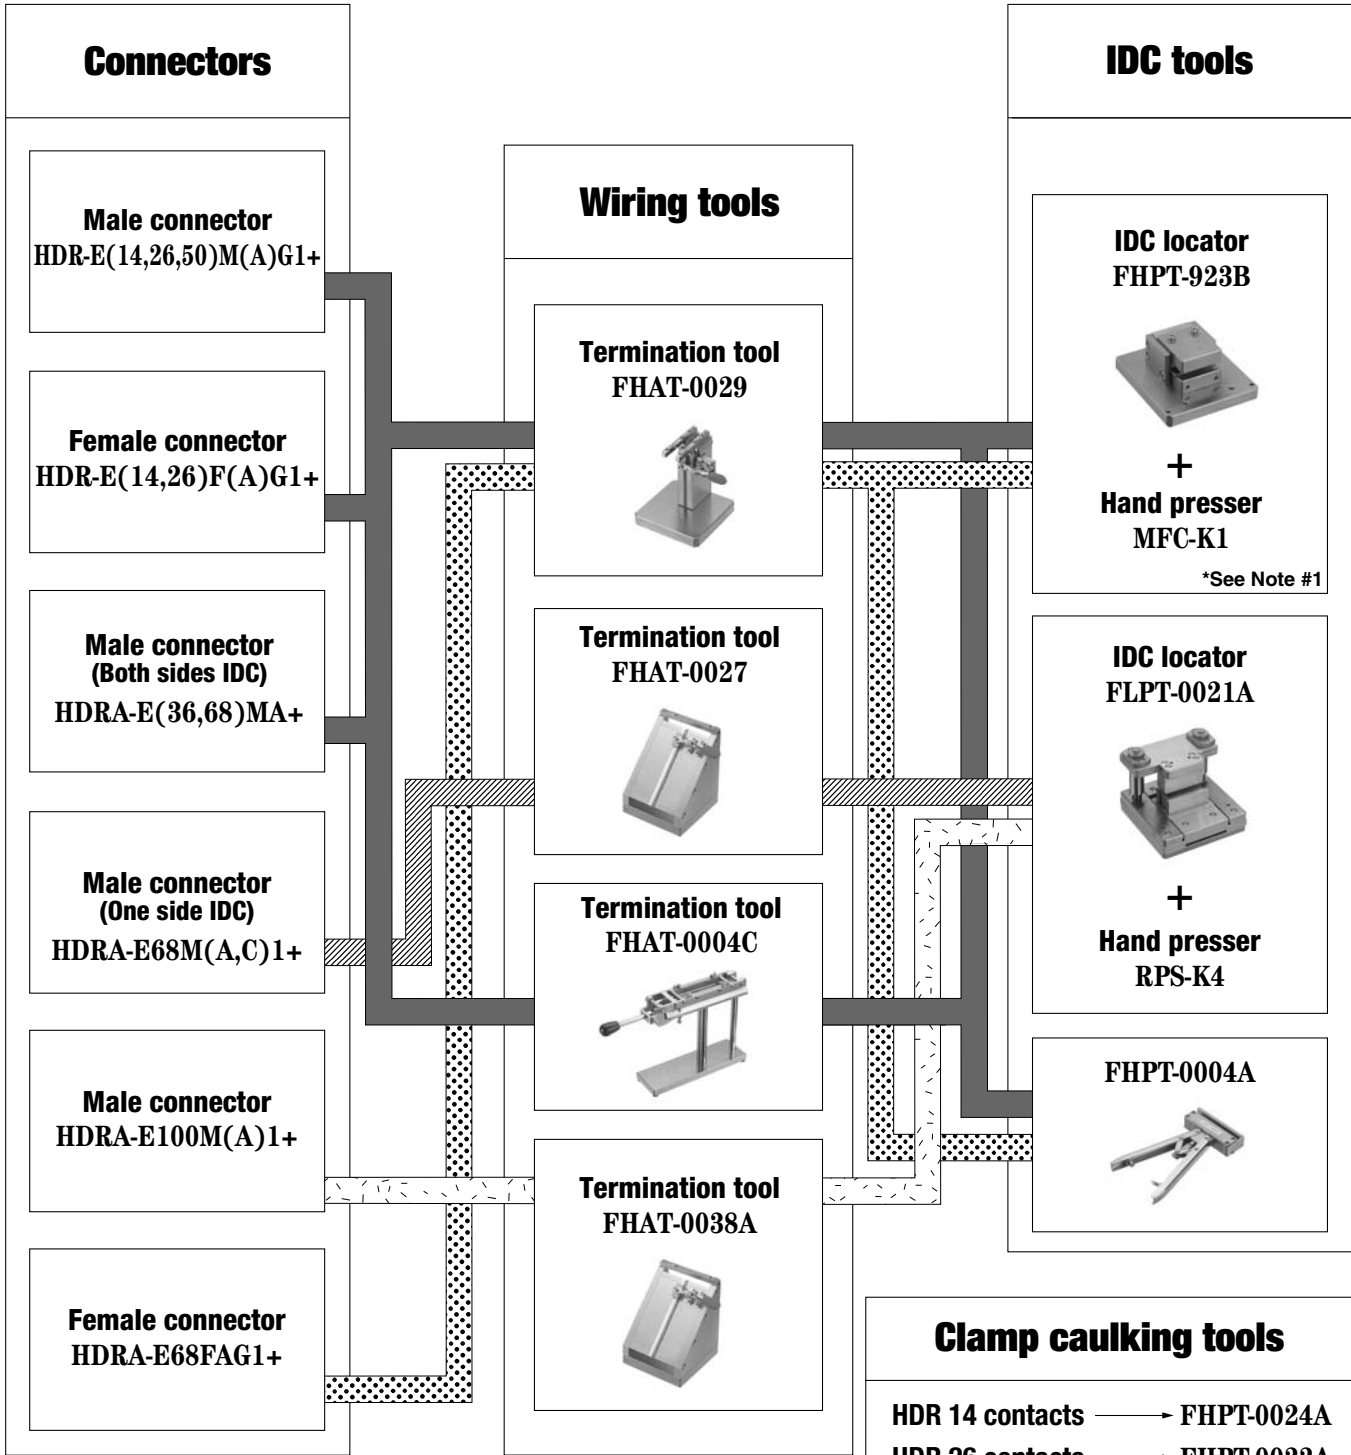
Connectors

Male connector
HDR-E(14,26,50)M(A)G1+

Female connector
HDR-E(14,26)F(A)G1+

Male connector
(Both sides IDC)
HDRA-E(36,68)MA+

Male connector
(One side IDC)
HDRA-E68M(A,C)1+

Male connector
HDRA-E100M(A)1+

Female connector
HDRA-E68FAG1+

Wiring tools

Termination tool
FHAT-0029

Termination tool
FHAT-0027

Termination tool
FHAT-0004C

Termination tool
FHAT-0038A

IDC tools

IDC locator
FHPT-923B

+

Hand presser
MFC-K1

*See Note #1

IDC locator
FLPT-0021A

+

Hand presser
RPS-K4

FHPT-0004A

Clamp caulking tools

HDR 14 contacts → FHPT-0024A

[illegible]